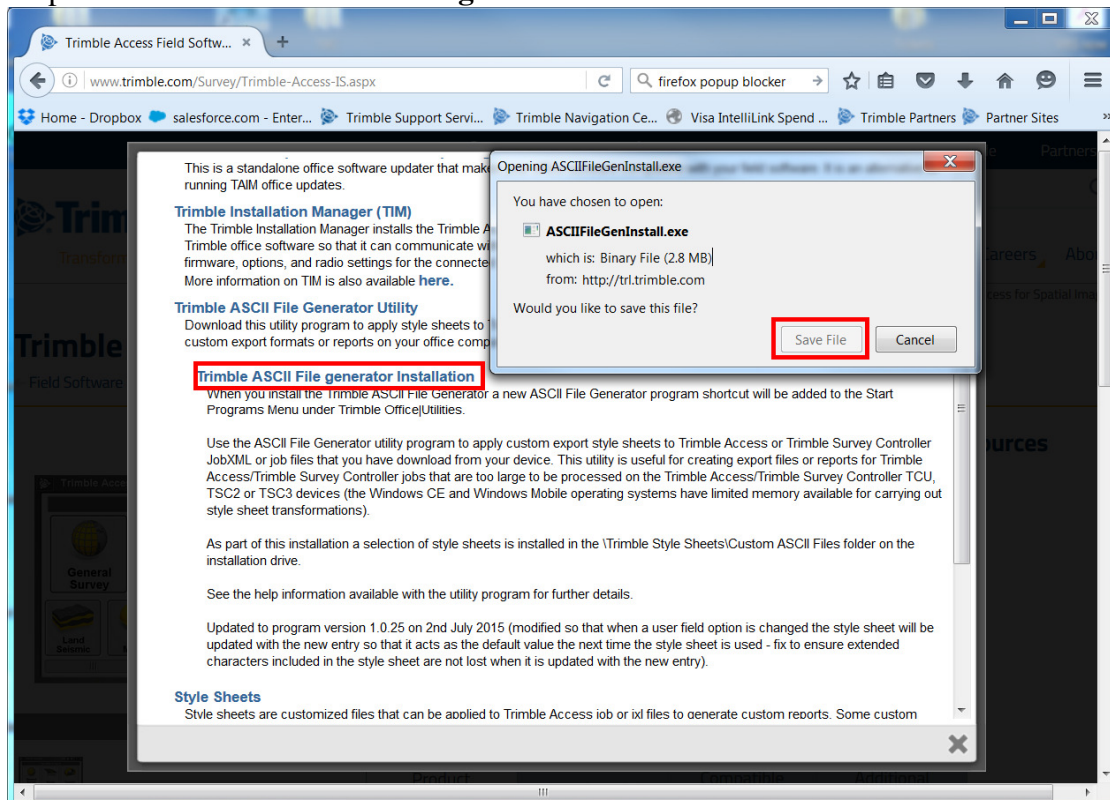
Trimble Access Field Softw... ×

www.trimble.com/Survey/Trimble-Access-IS.aspx

firefox popup blocker

Home - Dropbox   salesforce.com - Enter...   Trimble Support Servi...   Trimble Navigation Ce...   Visa IntelliLink Spend ...   Trimble Partners   Partner Sites

Partners

Trimble

Transform

Careers   Abo

Trimble

Field Software

ccess for Spatial Imag

ources

Trimble Acce

General Survey

Land Seismic

This is a standalone office software updater that make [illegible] running TAIM office updates.

Trimble Installation Manager (TIM)
The Trimble Installation Manager installs the Trimble A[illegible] Trimble office software so that it can communicate wi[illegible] firmware, options, and radio settings for the connecte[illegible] More information on TIM is also available here.

Trimble ASCII File Generator Utility
Download this utility program to apply style sheets to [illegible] custom export formats or reports on your office comp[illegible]

Trimble ASCII File generator Installation
When you install the Trimble ASCII File Generator a new ASCII File Generator program shortcut will be added to the Start Programs Menu under Trimble Office|Utilities.

Use the ASCII File Generator utility program to apply custom export style sheets to Trimble Access or Trimble Survey Controller JobXML or job files that you have download from your device. This utility is useful for creating export files or reports for Trimble Access/Trimble Survey Controller jobs that are too large to be processed on the Trimble Access/Trimble Survey Controller TCU, TSC2 or TSC3 devices (the Windows CE and Windows Mobile operating systems have limited memory available for carrying out style sheet transformations).

As part of this installation a selection of style sheets is installed in the \Trimble Style Sheets\Custom ASCII Files folder on the installation drive.

See the help information available with the utility program for further details.

Updated to program version 1.0.25 on 2nd July 2015 (modified so that when a user field option is changed the style sheet will be updated with the new entry so that it acts as the default value the next time the style sheet is used - fix to ensure extended characters included in the style sheet are not lost when it is updated with the new entry).

Style Sheets
Style sheets are customized files that can be applied to Trimble Access job or jxl files to generate custom reports. Some custom

Opening ASCIIFileGenInstall.exe

You have chosen to open:

ASCIIFileGenInstall.exe
which is: Binary File (2.8 MB)
from: http://trl.trimble.com

Would you like to save this file?

Save File   Cancel

Product   Compatible   Additional